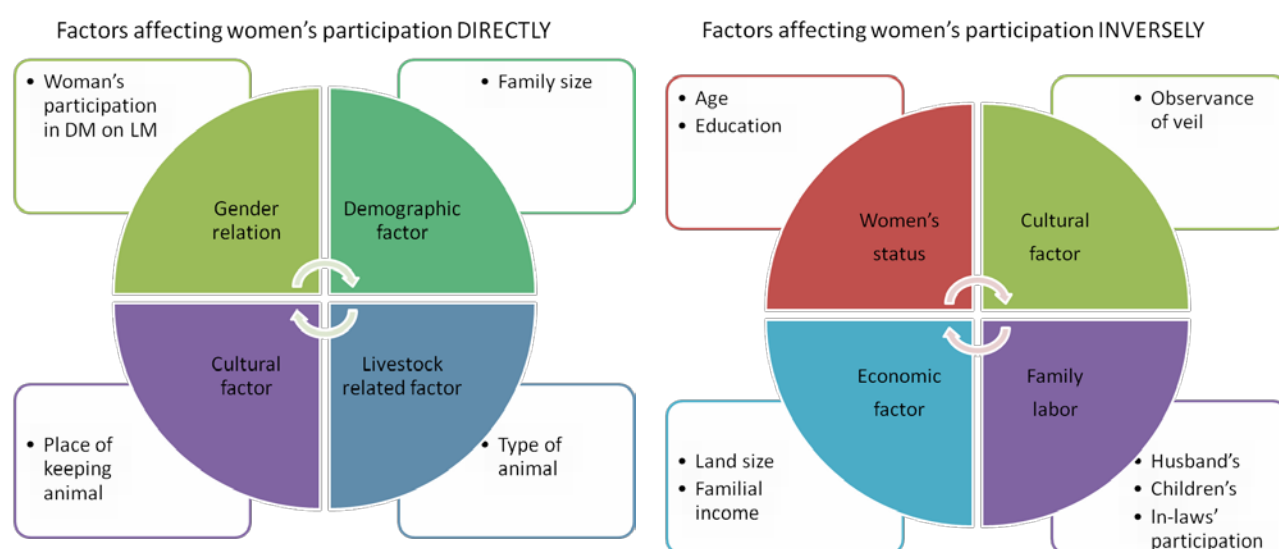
Factors affecting women's participation DIRECTLY

• Woman's participation in DM on LM

• Family size

Gender relation

Demographic factor

Cultural factor

Livestock related factor

• Place of keeping animal

• Type of animal

Factors affecting women's participation INVERSELY

• Age
• Education

• Observance of veil

Women's status

Cultural factor

Economic factor

Family labor

• Land size
• Familial income

• Husband's
• Children's
• In-laws' participation